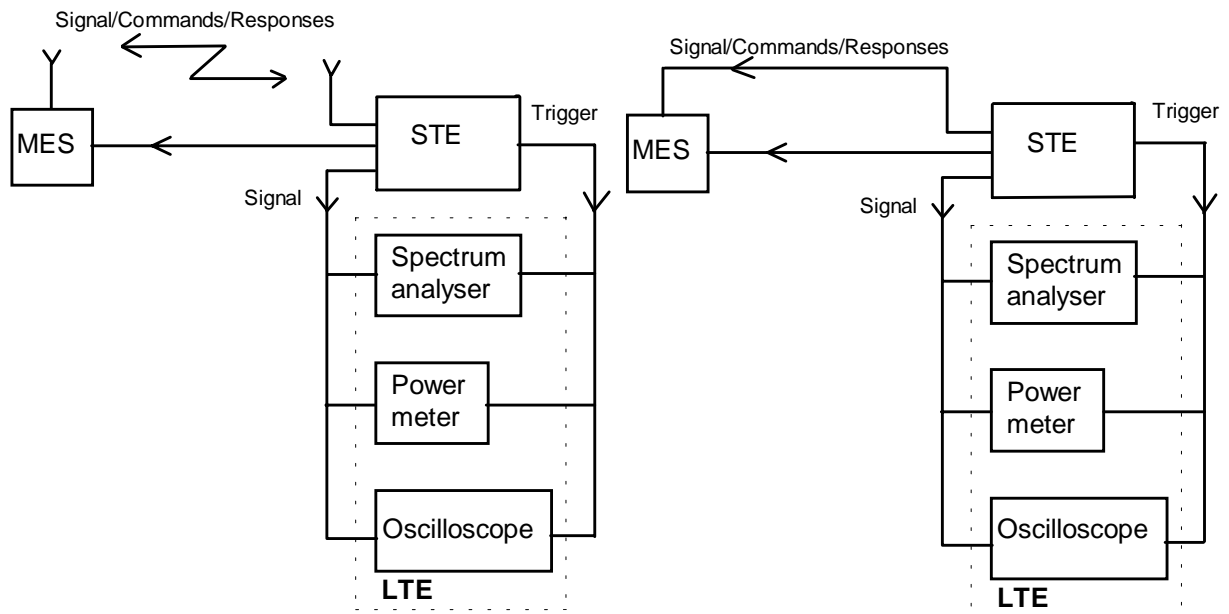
Signal/Commands/Responses

MES

STE

Trigger

Signal

Spectrum analyser

Power meter

Oscilloscope

LTE

Signal/Commands/Responses

MES

STE

Trigger

Signal

Spectrum analyser

Power meter

Oscilloscope

LTE